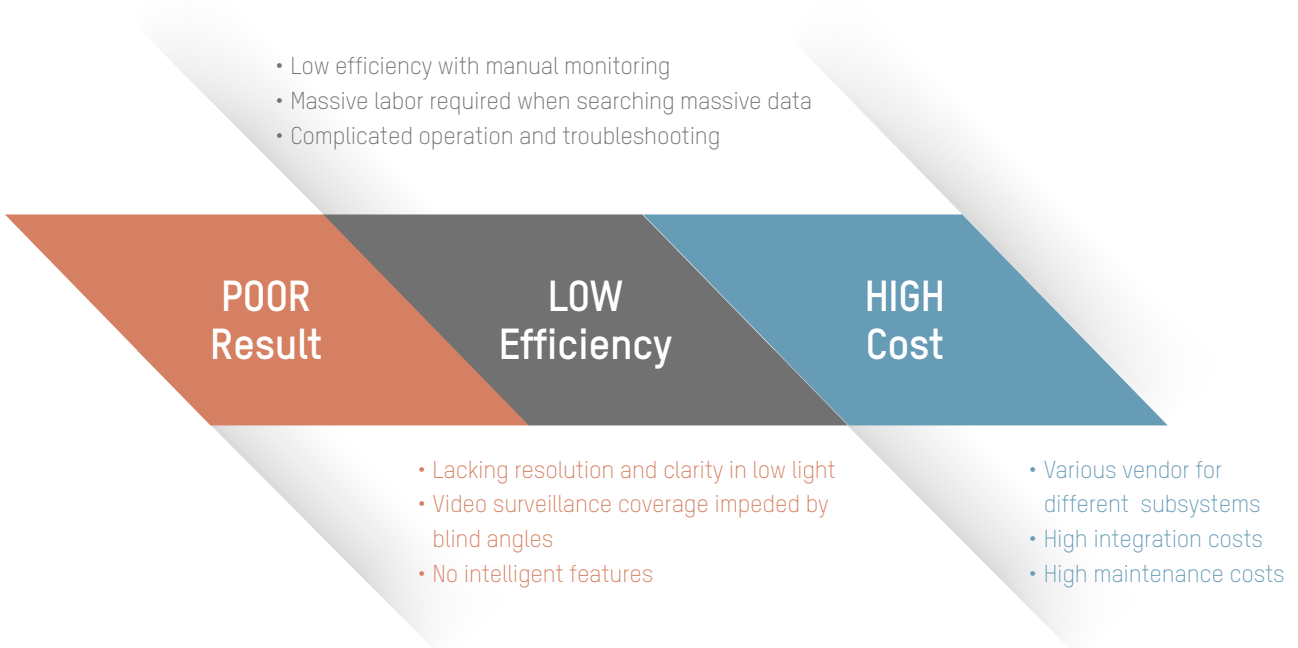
• Low efficiency with manual monitoring
• Massive labor required when searching massive data
• Complicated operation and troubleshooting

POOR
Result

LOW
Efficiency

HIGH
Cost

• Lacking resolution and clarity in low light
• Video surveillance coverage impeded by blind angles
• No intelligent features

• Various vendor for different subsystems
• High integration costs
• High maintenance costs